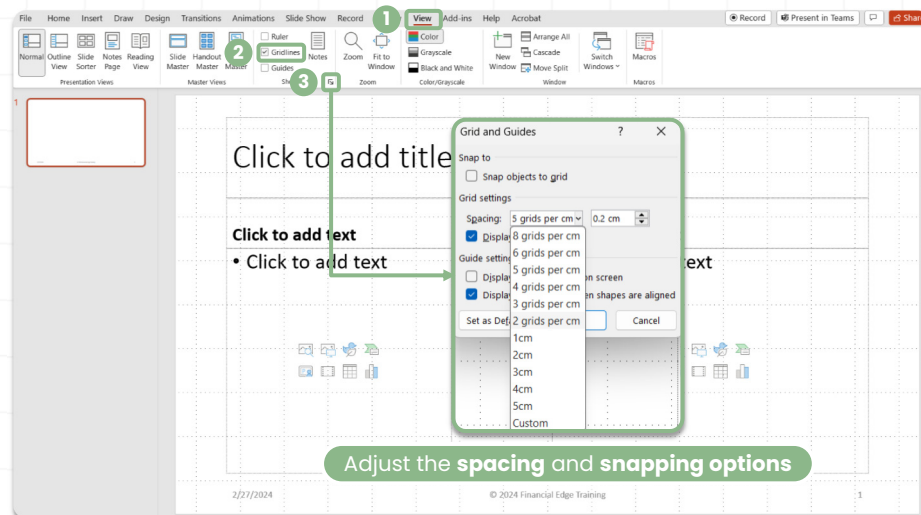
File Home Insert Draw Design Transitions Animations Slide Show Record View Add-ins Help Acrobat

Record Present in Teams Share

Normal Outline View Slide Sorter Notes Page Reading View

Presentation Views

Slide Master Handout Master Notes Master

Master Views

Ruler Gridlines Guides

Notes

Show

Zoom Fit to Window

Zoom

Color Grayscale Black and White

Color/Grayscale

New Window Arrange All Cascade Move Split

Switch Windows

Window

Macros

Macros

1

2

3

1

Click to add title

Click to add text

• Click to add text

Grid and Guides ? ✕

Snap to

Snap objects to grid

Grid settings

Spacing: 5 grids per cm 0.2 cm

Displa

Guide settin

Displa n screen

Displa en shapes are aligned

Set as Def

Cancel

8 grids per cm
6 grids per cm
5 grids per cm
4 grids per cm
3 grids per cm
2 grids per cm
1cm
2cm
3cm
4cm
5cm
Custom

ext

Adjust the **spacing** and **snapping options**

2/27/2024

© 2024 Financial Edge Training

1